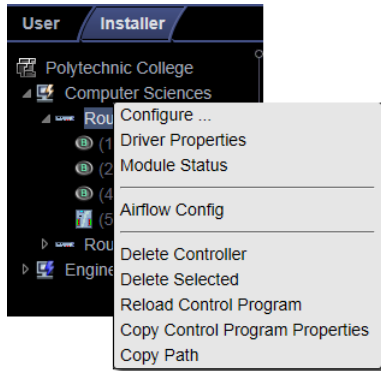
User
Installer
Polytechnic College
Computer Sciences
Rou
B (1
B (2
B (4
(5
Rou
Engine

Configure ...
Driver Properties
Module Status

Airflow Config

Delete Controller
Delete Selected
Reload Control Program
Copy Control Program Properties
Copy Path